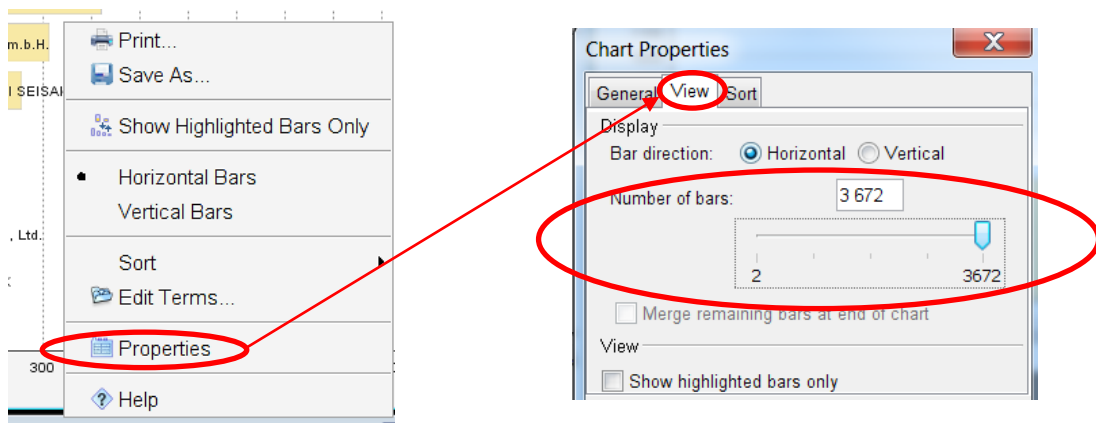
m.b.H.
I SEISAI
, Ltd.
300

Print...
Save As...
Show Highlighted Bars Only
Horizontal Bars
Vertical Bars
Sort
Edit Terms...
Properties
Help

Chart Properties
General View Sort
Display
Bar direction: Horizontal Vertical
Number of bars: 3 672
2 3672
Merge remaining bars at end of chart
View
Show highlighted bars only